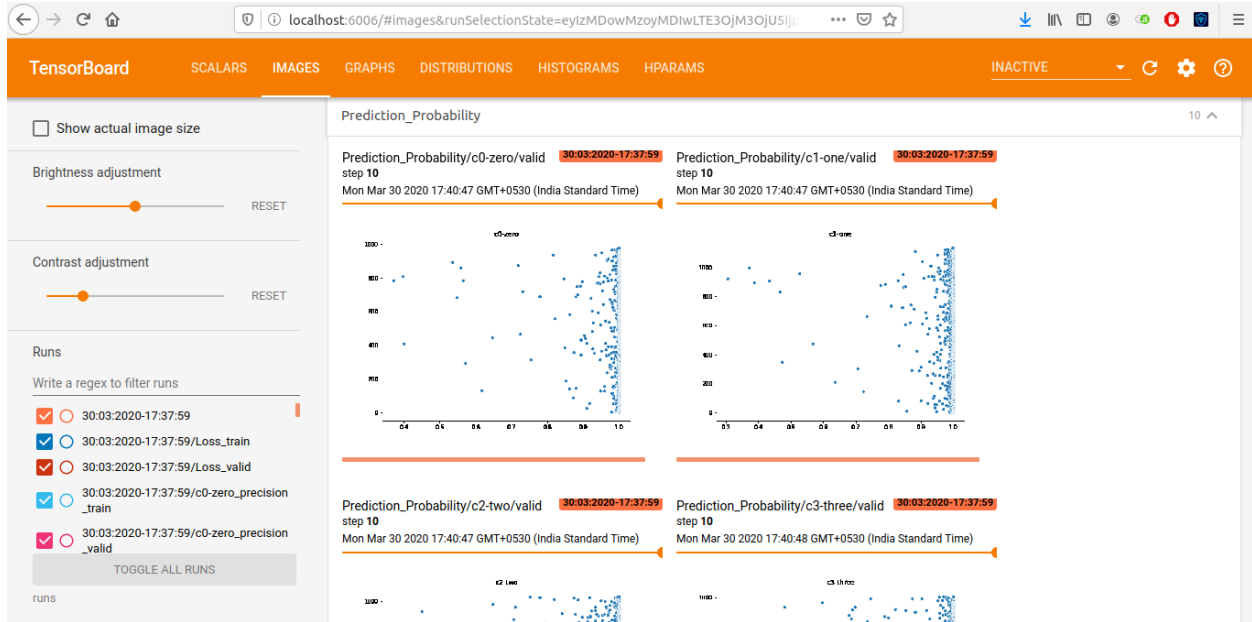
localhost:6006/#images&runSelectionState=eyIzMDowMzoyMDIwLTE3OjM3OjU5Ijp

TensorBoard SCALARS IMAGES GRAPHS DISTRIBUTIONS HISTOGRAMS HPARAMS INACTIVE

Show actual image size

Brightness adjustment

RESET

Contrast adjustment

RESET

Runs

Write a regex to filter runs

30:03:2020-17:37:59

30:03:2020-17:37:59/Loss_train

30:03:2020-17:37:59/Loss_valid

30:03:2020-17:37:59/c0-zero_precision_train

30:03:2020-17:37:59/c0-zero_precision_valid

TOGGLE ALL RUNS

runs

Prediction_Probability

10

Prediction_Probability/c0-zero/valid 30:03:2020-17:37:59
step 10
Mon Mar 30 2020 17:40:47 GMT+0530 (India Standard Time)

c0-zero

1000
800
600
400
200
0
0.4 0.5 0.6 0.7 0.8 0.9 1.0

Prediction_Probability/c1-one/valid 30:03:2020-17:37:59
step 10
Mon Mar 30 2020 17:40:47 GMT+0530 (India Standard Time)

c1-one

1000
800
600
400
200
0
0.3 0.4 0.5 0.6 0.7 0.8 0.9 1.0

Prediction_Probability/c2-two/valid 30:03:2020-17:37:59
step 10
Mon Mar 30 2020 17:40:47 GMT+0530 (India Standard Time)

c2-two

1000

Prediction_Probability/c3-three/valid 30:03:2020-17:37:59
step 10
Mon Mar 30 2020 17:40:48 GMT+0530 (India Standard Time)

c3-three

1000